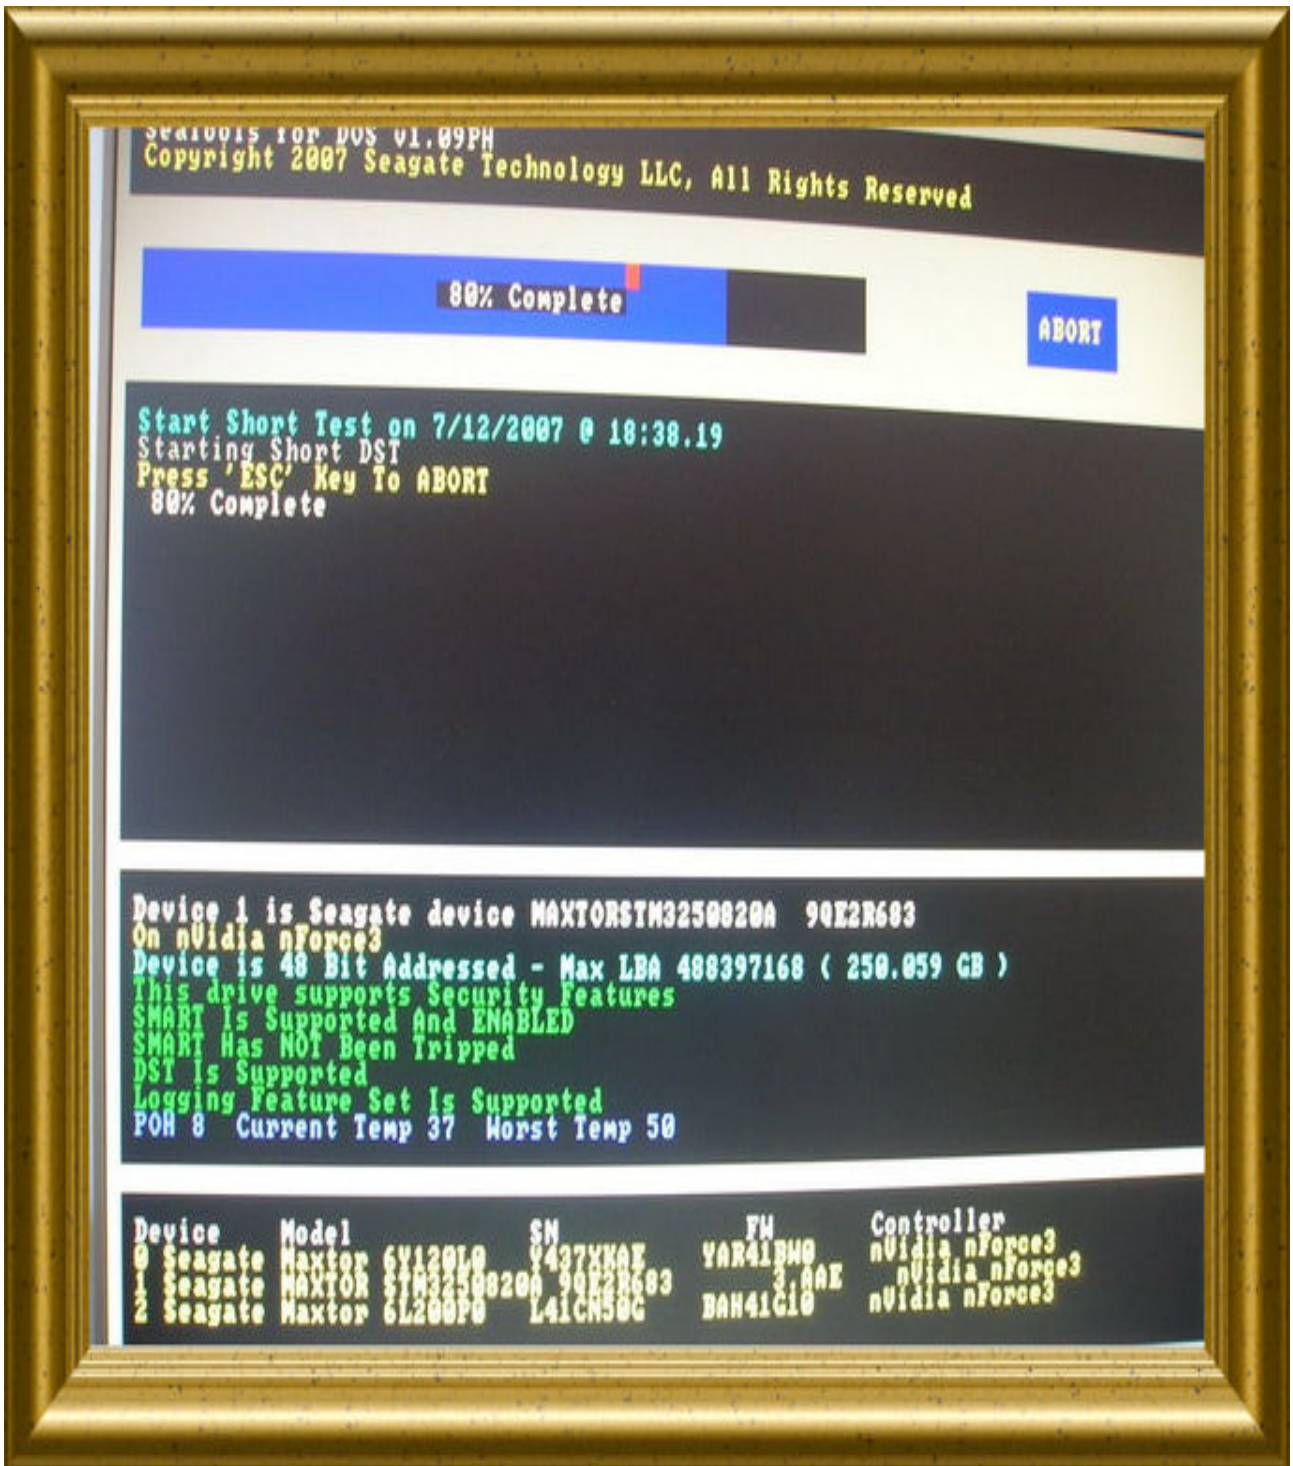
SeaTools for DOS v1.09PH
Copyright 2007 Seagate Technology LLC, All Rights Reserved

80% Complete

ABORT

Start Short Test on 7/12/2007 @ 18:38.19
Starting Short DST
Press 'ESC' Key To ABORT
80% Complete

Device 1 is Seagate device MAXTORSTM3250820A 9QE2R683
On nVidia nForce3
Device is 48 Bit Addressed - Max LBA 488397168 ( 250.059 GB )
This drive supports Security Features
SMART Is Supported And ENABLED
SMART Has NOT Been Tripped
DST Is Supported
Logging Feature Set Is Supported
POH 8 Current Temp 37 Worst Temp 50

| Device | Model | SN | FW | Controller |
|---|---|---|---|---|
| 0 Seagate | Maxtor 6Y120L0 | Y437XKAE | YAR41BW0 | nVidia nForce3 |
| 1 Seagate | MAXTOR STM3250820A | 9QE2R683 | 3.AAE | nVidia nForce3 |
| 2 Seagate | Maxtor 6L200P0 | L41CN50C | BAH41G10 | nVidia nForce3 |